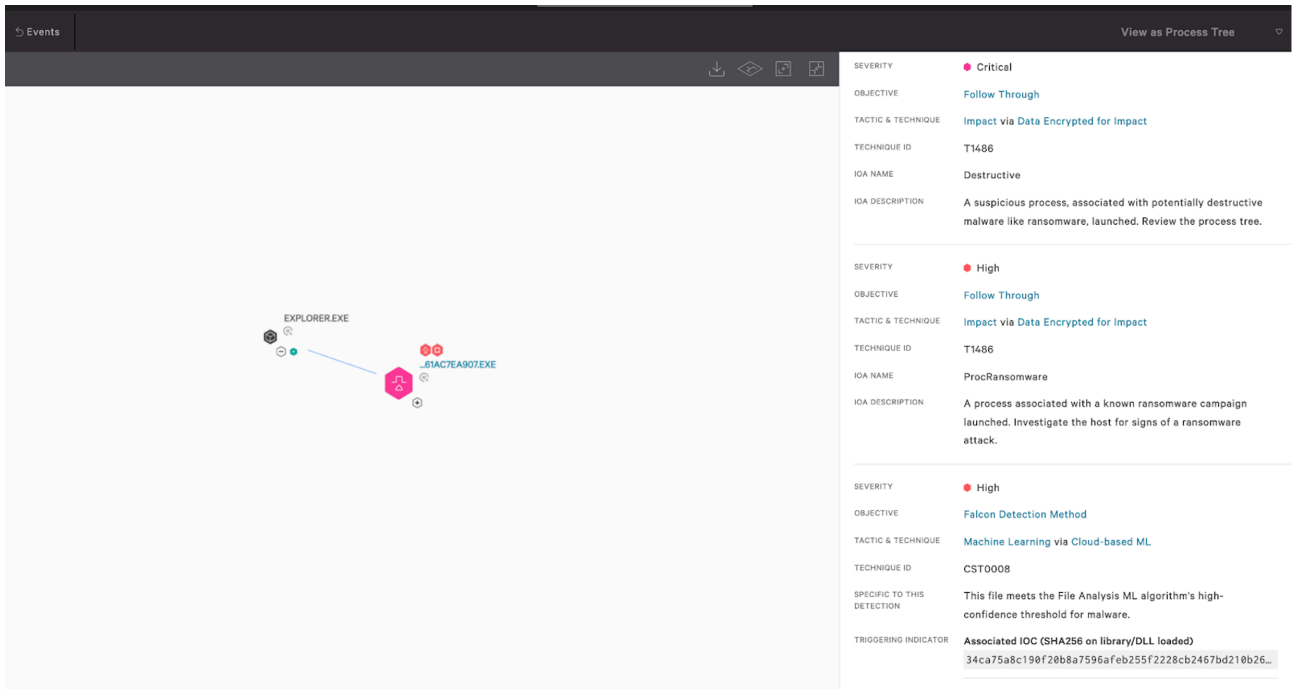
Events

View as Process Tree

EXPLORER.EXE

...61AC7EA907.EXE

SEVERITY Critical
OBJECTIVE Follow Through
TACTIC & TECHNIQUE Impact via Data Encrypted for Impact
TECHNIQUE ID T1486
IOA NAME Destructive
IOA DESCRIPTION A suspicious process, associated with potentially destructive malware like ransomware, launched. Review the process tree.

SEVERITY High
OBJECTIVE Follow Through
TACTIC & TECHNIQUE Impact via Data Encrypted for Impact
TECHNIQUE ID T1486
IOA NAME ProcRansomware
IOA DESCRIPTION A process associated with a known ransomware campaign launched. Investigate the host for signs of a ransomware attack.

SEVERITY High
OBJECTIVE Falcon Detection Method
TACTIC & TECHNIQUE Machine Learning via Cloud-based ML
TECHNIQUE ID CST0008
SPECIFIC TO THIS DETECTION This file meets the File Analysis ML algorithm's high-confidence threshold for malware.
TRIGGERING INDICATOR Associated IOC (SHA256 on library/DLL loaded)
34ca75a8c190f20b8a7596afeb255f2228cb2467bd210b26...